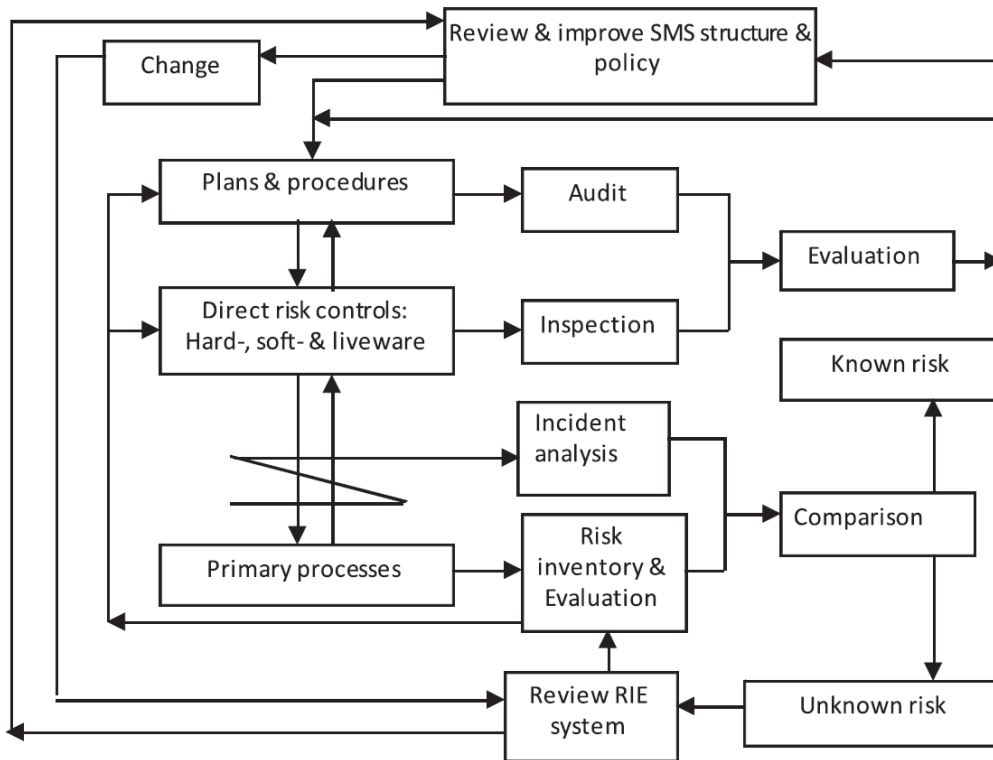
Review & improve SMS structure & policy

Change

Plans & procedures

Audit

Evaluation

Direct risk controls: Hard-, soft- & liveware

Inspection

Known risk

Incident analysis

Comparison

Primary processes

Risk inventory & Evaluation

Review RIE system

Unknown risk